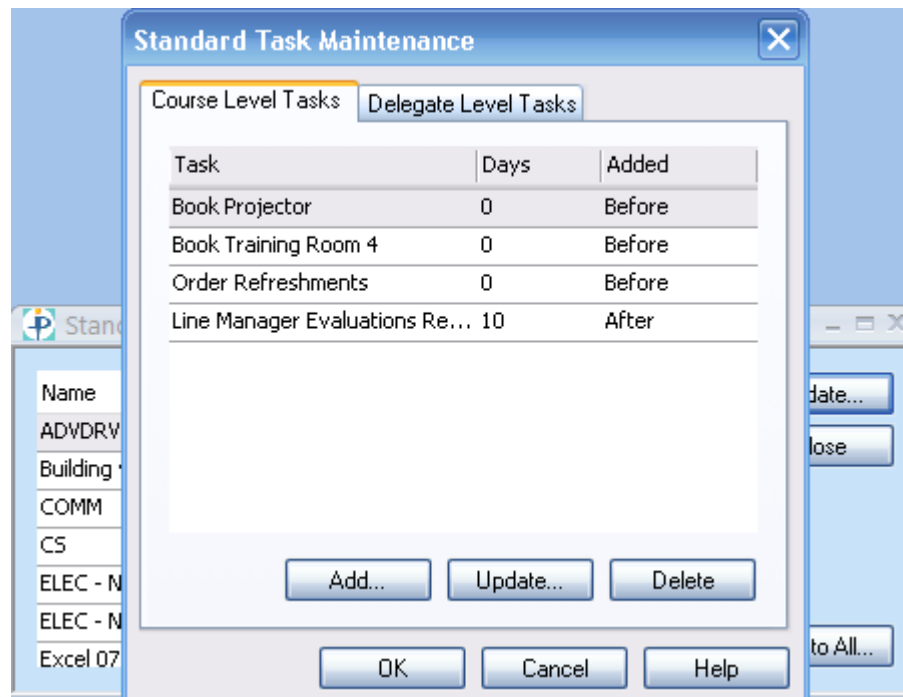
Standard Task Maintenance

Course Level Tasks | Delegate Level Tasks

| Task | Days | Added |
|---|---|---|
| Book Projector | 0 | Before |
| Book Training Room 4 | 0 | Before |
| Order Refreshments | 0 | Before |
| Line Manager Evaluations Re... | 10 | After |

Add... Update... Delete

OK Cancel Help

Stanc

Name
ADVDRV
Building
COMM
CS
ELEC - N
ELEC - N
Excel 07

date...
lose
to All...